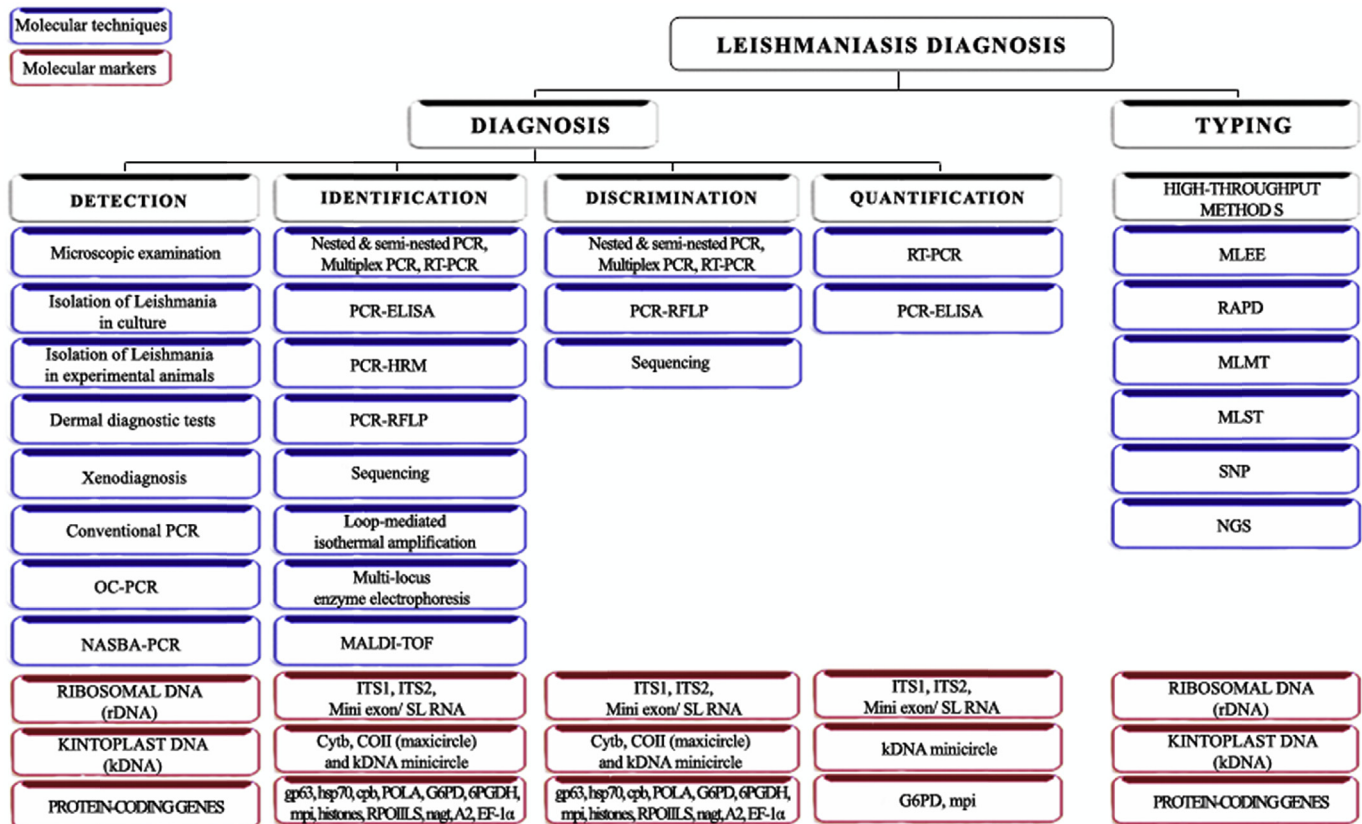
Molecular techniques

Molecular markers

LEISHMANIASIS DIAGNOSIS

DIAGNOSIS

TYPING

DETECTION

Microscopic examination

Isolation of Leishmania in culture

Isolation of Leishmania in experimental animals

Dermal diagnostic tests

Xenodiagnosis

Conventional PCR

OC-PCR

NASBA-PCR

RIBOSOMAL DNA (rDNA)

KINTOPLAST DNA (kDNA)

PROTEIN-CODING GENES

IDENTIFICATION

Nested & semi-nested PCR, Multiplex PCR, RT-PCR

PCR-ELISA

PCR-HRM

PCR-RFLP

Sequencing

Loop-mediated isothermal amplification

Multi-locus enzyme electrophoresis

MALDI-TOF

ITS1, ITS2, Mini exon/ SL RNA

Cytb, COII (maxicircle) and kDNA minicircle

gp63, hsp70, cpb, POLA, G6PD, 6PGDH, mpi, histones, RPOIILS, nagt, A2, EF-1α

DISCRIMINATION

Nested & semi-nested PCR, Multiplex PCR, RT-PCR

PCR-RFLP

Sequencing

ITS1, ITS2, Mini exon/ SL RNA

Cytb, COII (maxicircle) and kDNA minicircle

gp63, hsp70, cpb, POLA, G6PD, 6PGDH, mpi, histones, RPOIILS, nagt, A2, EF-1α

QUANTIFICATION

RT-PCR

PCR-ELISA

ITS1, ITS2, Mini exon/ SL RNA

kDNA minicircle

G6PD, mpi

HIGH-THROUGHPUT METHOD S

MLEE

RAPD

MLMT

MLST

SNP

NGS

RIBOSOMAL DNA (rDNA)

KINTOPLAST DNA (kDNA)

PROTEIN-CODING GENES